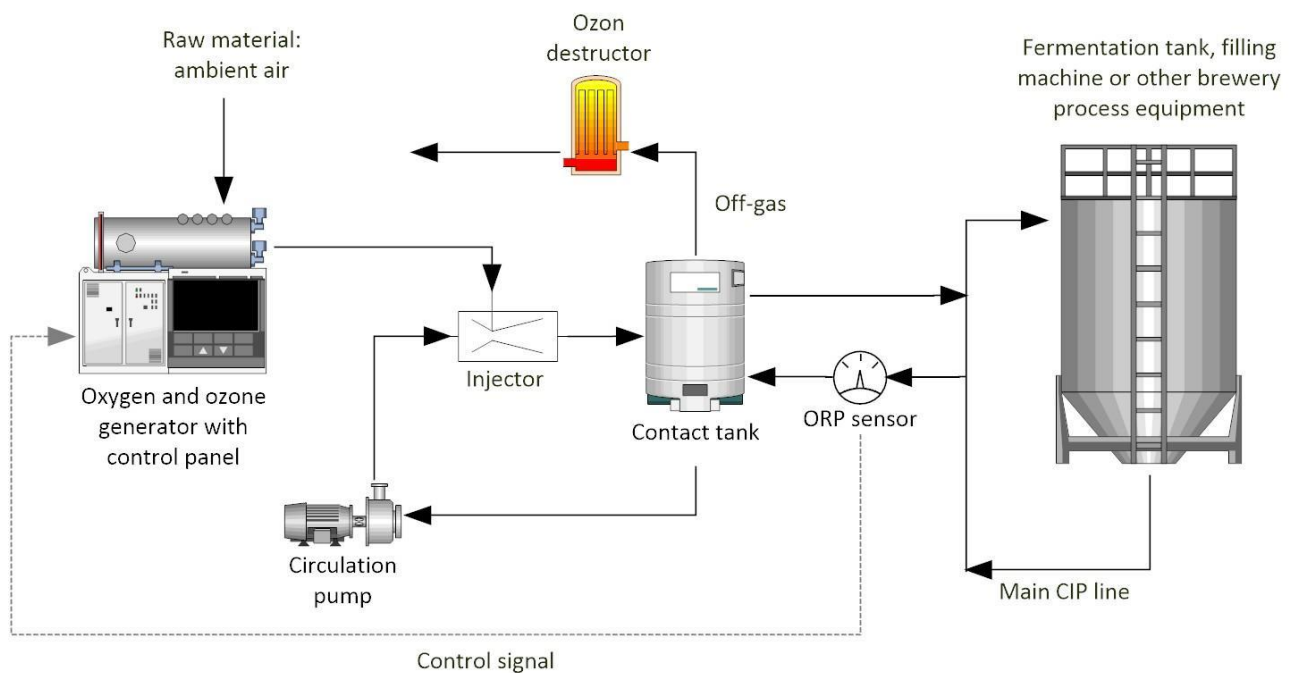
Raw material: ambient air

Ozon destructor

Fermentation tank, filling machine or other brewery process equipment

Off-gas

Injector

Oxygen and ozone generator with control panel

Contact tank

ORP sensor

Circulation pump

Main CIP line

Control signal